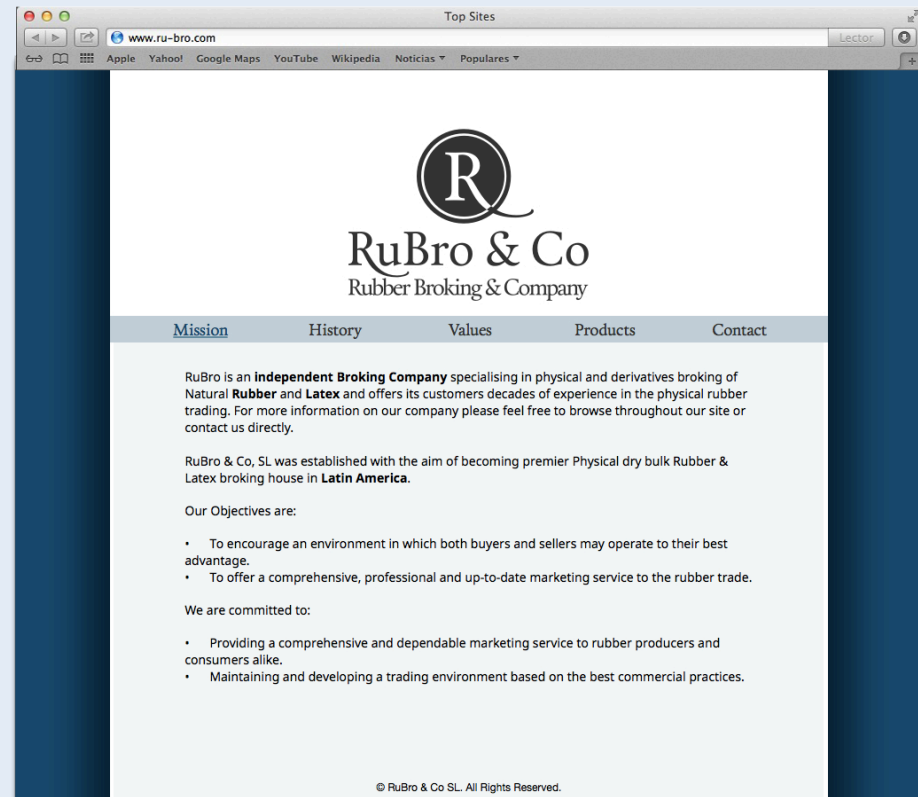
Top Sites

www.ru-bro.com

Lector

Apple Yahoo! Google Maps YouTube Wikipedia Noticias ▾ Populares ▾

R

RuBro & Co
Rubber Broking & Company

Mission History Values Products Contact

RuBro is an **independent Broking Company** specialising in physical and derivatives broking of Natural **Rubber** and **Latex** and offers its customers decades of experience in the physical rubber trading. For more information on our company please feel free to browse throughout our site or contact us directly.

RuBro & Co, SL was established with the aim of becoming premier Physical dry bulk Rubber & Latex broking house in **Latin America**.

Our Objectives are:

• To encourage an environment in which both buyers and sellers may operate to their best advantage.
• To offer a comprehensive, professional and up-to-date marketing service to the rubber trade.

We are committed to:

• Providing a comprehensive and dependable marketing service to rubber producers and consumers alike.
• Maintaining and developing a trading environment based on the best commercial practices.

© RuBro & Co SL. All Rights Reserved.